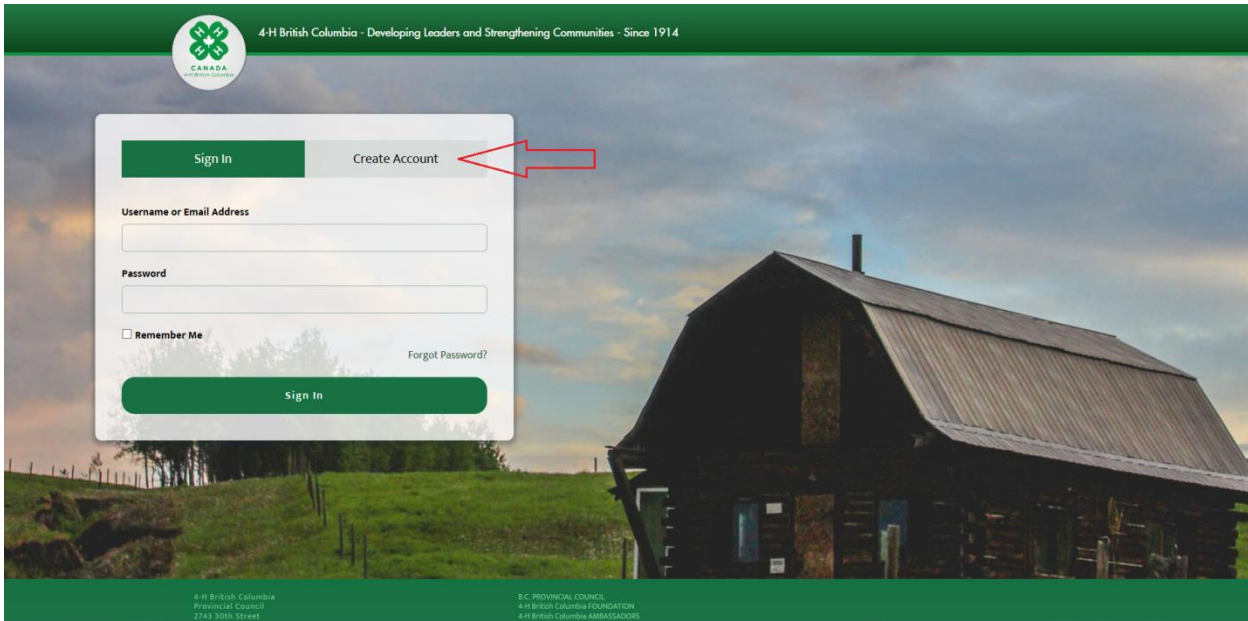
CANADA
4-H British Columbia

4-H British Columbia - Developing Leaders and Strengthening Communities - Since 1914

Sign In

Create Account

Username or Email Address

Password

Remember Me

Forgot Password?

Sign In

4-H British Columbia
Provincial Council
2743 30th Street

B.C. PROVINCIAL COUNCIL
4-H British Columbia FOUNDATION
4-H British Columbia AMBASSADORS